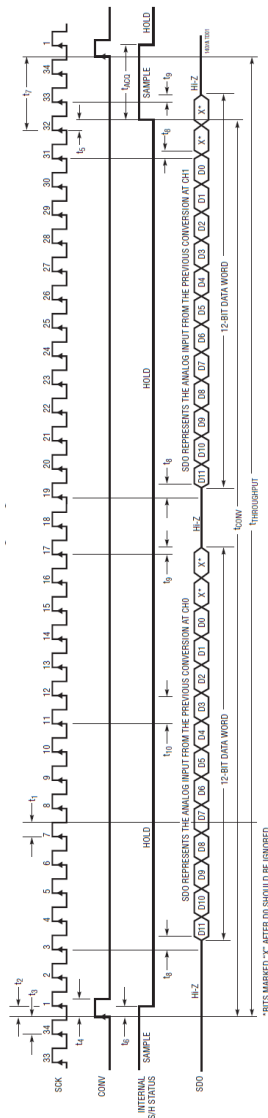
SCK
CONV
INTERNAL S/H STATUS
SDO
33 34 1 2 3 4 5 6 7 8 9 10 11 12 13 14 15 16 17 18 19 20 21 22 23 24 25 26 27 28 29 30 31 32 33 34 1
$t_2$
$t_3$
$t_4$
$t_1$
$t_6$
$t_8$
$t_{10}$
$t_9$
$t_8$
$t_5$
$t_8$
$t_9$
$t_7$
$t_{ACQ}$
SAMPLE
HOLD
HOLD
SAMPLE
HOLD
HI-Z
D11 D10 D9 D8 D7 D6 D5 D4 D3 D2 D1 D0 X* X*
HI-Z
D11 D10 D9 D8 D7 D6 D5 D4 D3 D2 D1 D0 X* X*
HI-Z
SDO REPRESENTS THE ANALOG INPUT FROM THE PREVIOUS CONVERSION AT CH0
SDO REPRESENTS THE ANALOG INPUT FROM THE PREVIOUS CONVERSION AT CH1
12-BIT DATA WORD
12-BIT DATA WORD
$t_{CONV}$
$t_{THROUGHPUT}$
*BITS MARKED "X" AFTER D0 SHOULD BE IGNORED.
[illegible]